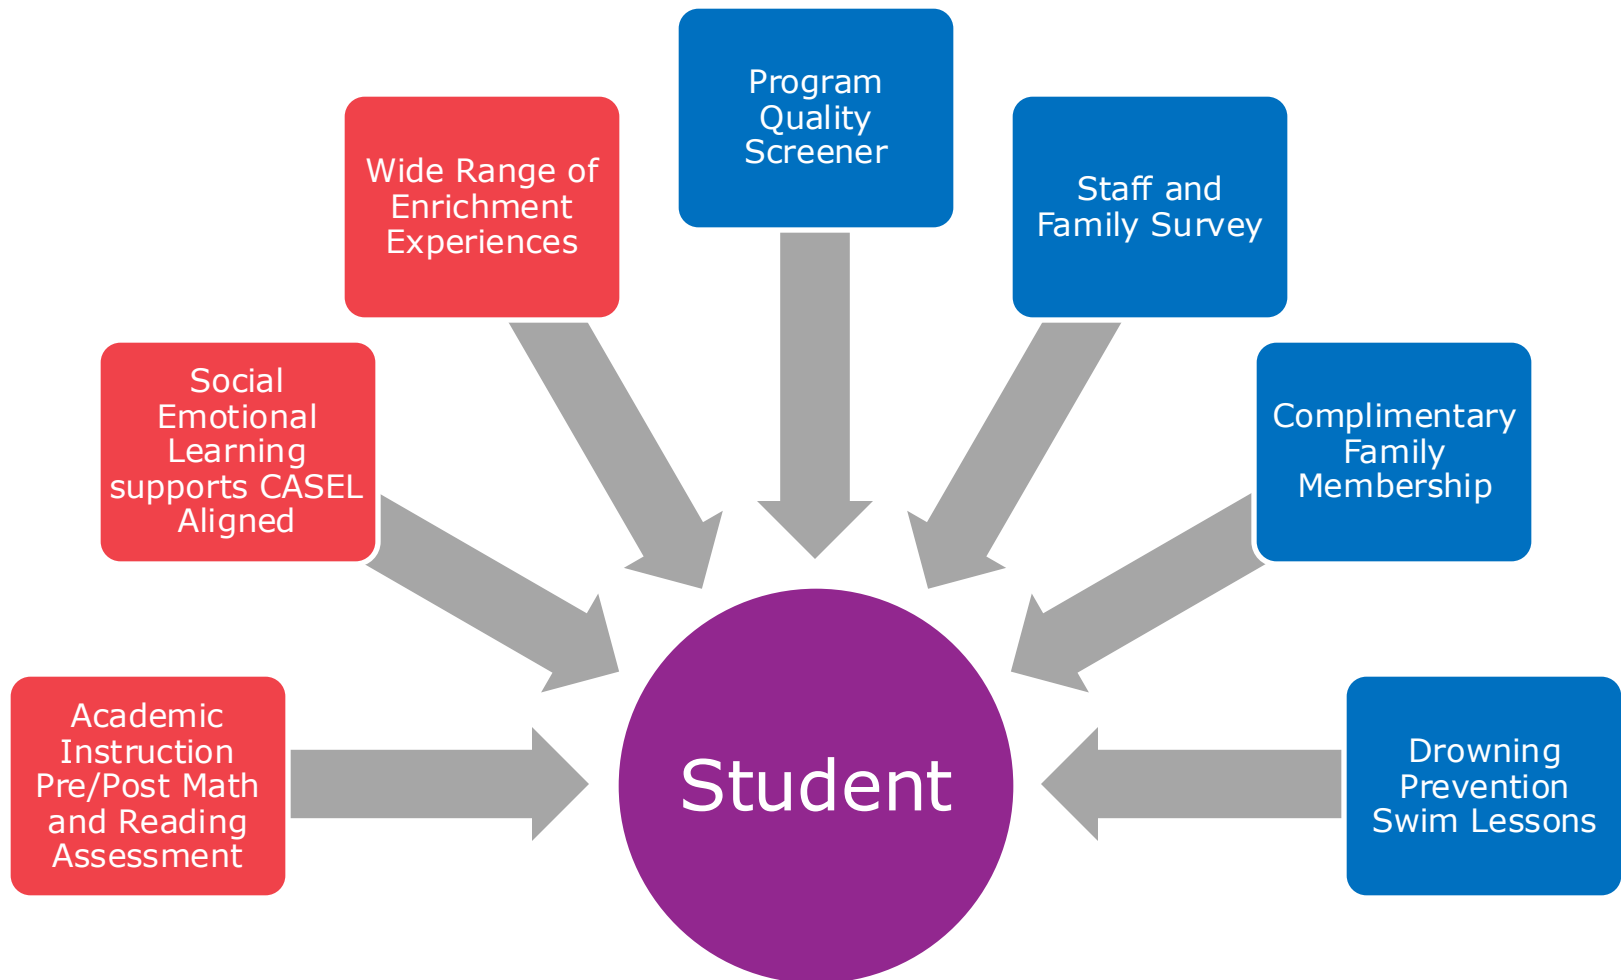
Academic Instruction Pre/Post Math and Reading Assessment

Social Emotional Learning supports CASEL Aligned

Wide Range of Enrichment Experiences

Program Quality Screener

Staff and Family Survey

Complimentary Family Membership

Drowning Prevention Swim Lessons

Student